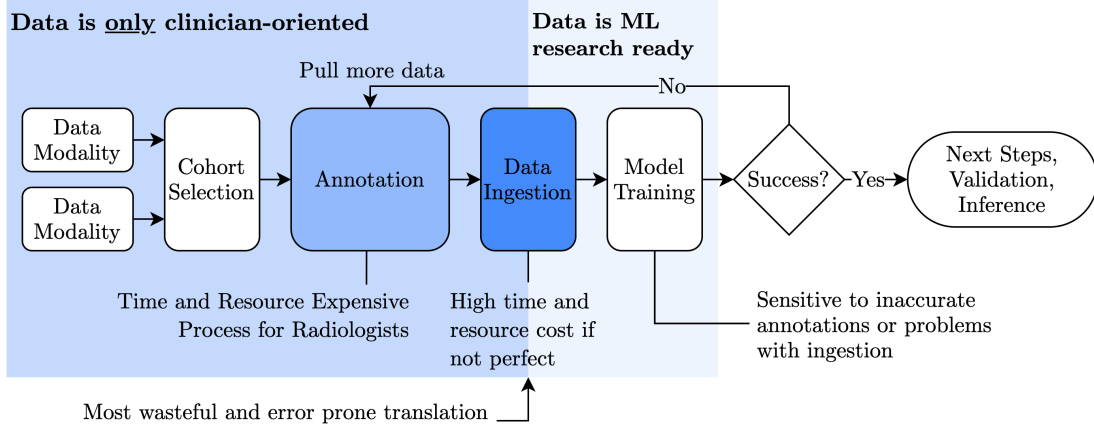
Data is only clinician-oriented

Data is ML research ready

Pull more data

No

Data Modality

Data Modality

Cohort Selection

Annotation

Data Ingestion

Model Training

Success?

Yes

Next Steps, Validation, Inference

Time and Resource Expensive Process for Radiologists

High time and resource cost if not perfect

Sensitive to inaccurate annotations or problems with ingestion

Most wasteful and error prone translation